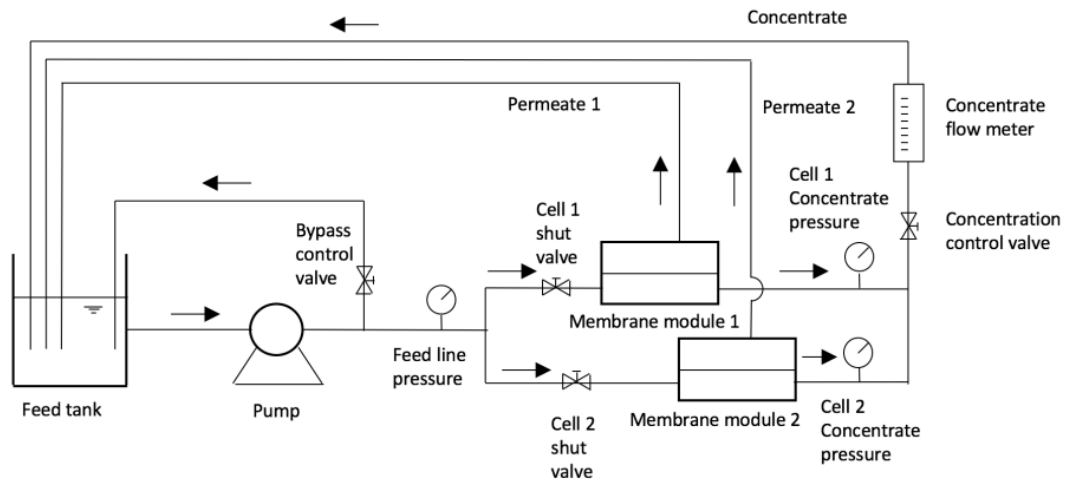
Concentrate

Permeate 1

Permeate 2

Concentrate flow meter

Cell 1 Concentrate pressure

Concentration control valve

Bypass control valve

Cell 1 shut valve

Membrane module 1

Feed line pressure

Membrane module 2

Feed tank

Pump

Cell 2 shut valve

Cell 2 Concentrate pressure